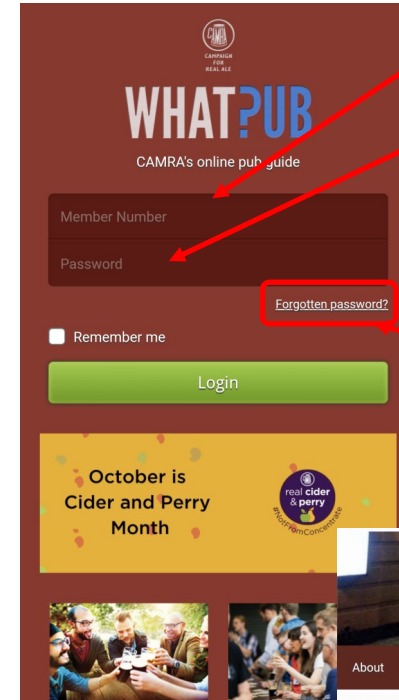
CAMPAIGN FOR REAL ALE

WHAT?UB

CAMRA's online pub guide

Member Number

Password

Forgotten password?

Remember me

Login

October is Cider and Perry Month

real cider & perry

#NotFromConcentrate

About